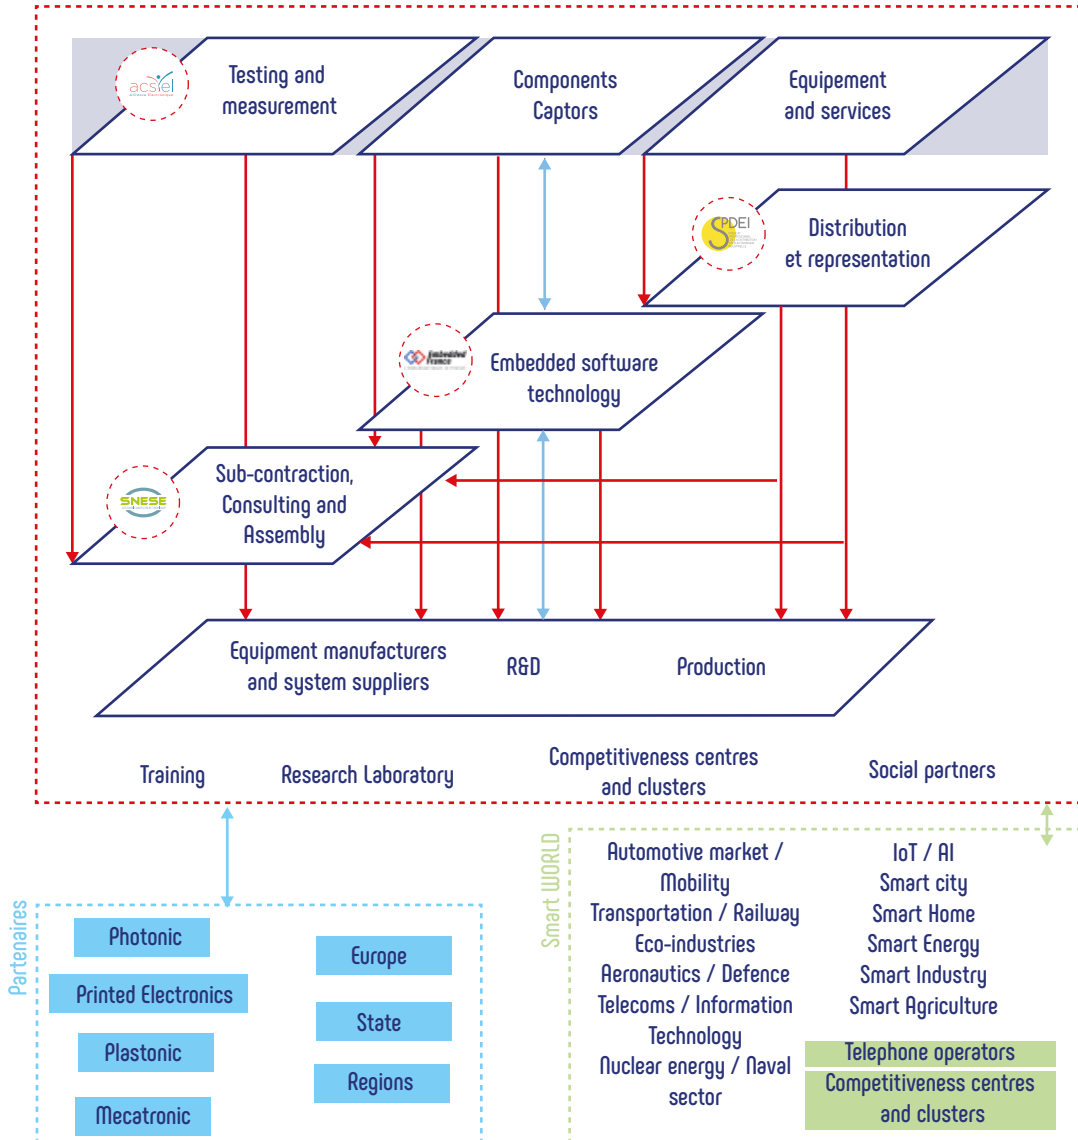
acsiel

Testing and measurement

Components Captors

Equipement and services

SPDEI

Distribution et representation

Embedded France

Embedded software technology

SNESE

Sub-contraction, Consulting and Assembly

Equipment manufacturers and system suppliers

R&D

Production

Training

Research Laboratory

Competitiveness centres and clusters

Social partners

Partenaires

Photonic

Printed Electronics

Plastonic

Mecatronic

Europe

State

Regions

Smart WORLD

Automotive market / Mobility
Transportation / Railway
Eco-industries
Aeronautics / Defence
Telecoms / Information Technology
Nuclear energy / Naval sector

IoT / AI
Smart city
Smart Home
Smart Energy
Smart Industry
Smart Agriculture

Telephone operators

Competitiveness centres and clusters